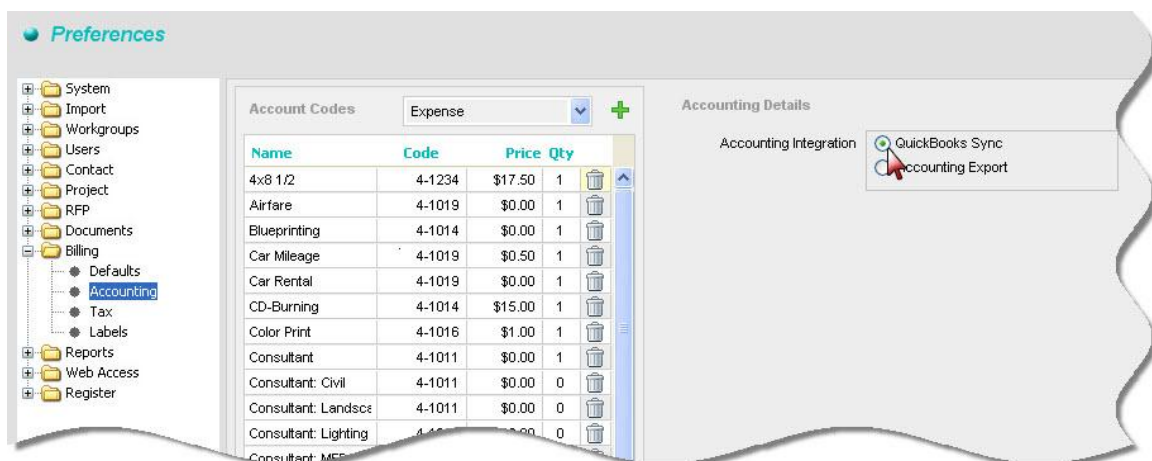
Preferences

System
Import
Workgroups
Users
Contact
Project
RFP
Documents
Billing
Defaults
Accounting
Tax
Labels
Reports
Web Access
Register

Account Codes Expense

| Name | Code | Price | Qty |
|---|---|---|---|
| 4x8 1/2 | 4-1234 | $17.50 | 1 |
| Airfare | 4-1019 | $0.00 | 1 |
| Blueprinting | 4-1014 | $0.00 | 1 |
| Car Mileage | 4-1019 | $0.50 | 1 |
| Car Rental | 4-1019 | $0.00 | 1 |
| CD-Burning | 4-1014 | $15.00 | 1 |
| Color Print | 4-1016 | $1.00 | 1 |
| Consultant | 4-1011 | $0.00 | 1 |
| Consultant: Civil | 4-1011 | $0.00 | 0 |
| Consultant: Landsca | 4-1011 | $0.00 | 0 |
| Consultant: Lighting | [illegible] | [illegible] | 0 |
| Consultant: ME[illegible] | | | |

Accounting Details

Accounting Integration QuickBooks Sync
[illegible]ccounting Export